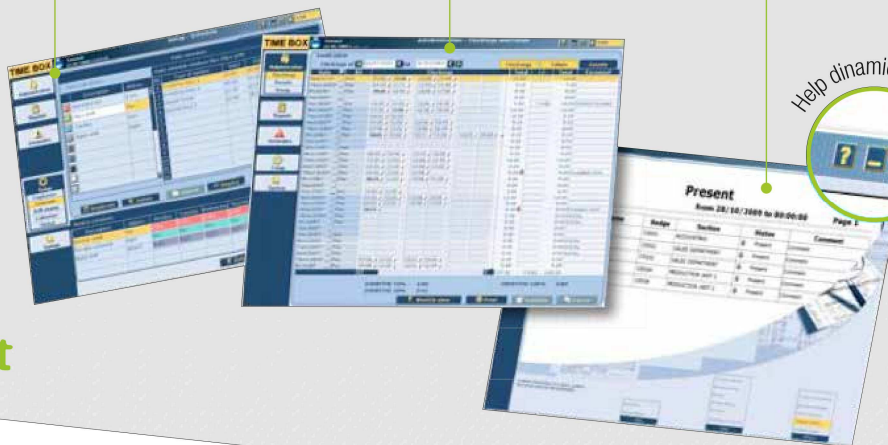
TIME BOX

TIME BOX

Administration

Help dinami

Present

from 28/10/2009 to 00:00:00

Page 1

Badge

Section

Status

Comment

SALES DEPARTMENT

Present

SALES DEPARTMENT

Present

PRODUCTION UNIT 1

Present

PRODUCTION UNIT 1

Present

t